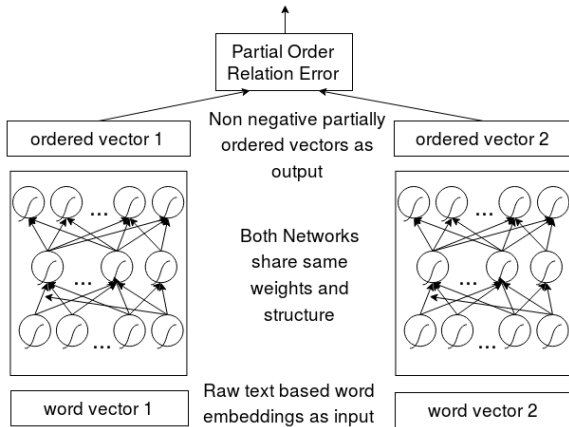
Partial Order Relation Error

ordered vector 1

Non negative partially ordered vectors as output

ordered vector 2

...

...

...

Both Networks share same weights and structure

...

...

...

word vector 1

Raw text based word embeddings as input

word vector 2